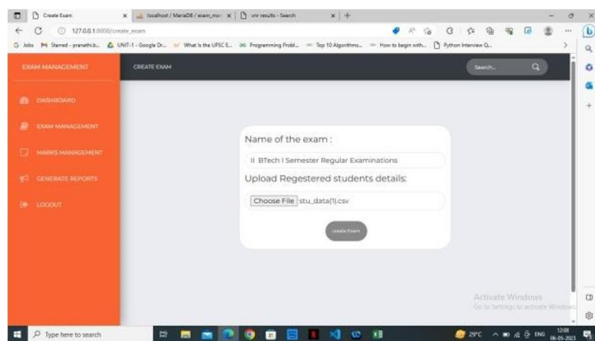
Create Exam | localhost / MariaDB / exam_ma | unr results - Search

127.0.0.1:8000/create_exam

Jobs | Starred - pranathi.b... | UNIT-1 - Google D... | What is the UPSC E... | Programming Probl... | Top 10 Algorithms... | How to begin with... | Python Interview Q...

EXAM MANAGEMENT

CREATE EXAM

Search...

DASHBOARD

EXAM MANAGEMENT

MARKS MANAGEMENT

GENERATE REPORTS

LOGOUT

Name of the exam :

II BTech I Semester Regular Examinations

Upload Regestered students details:

Choose File stu_data(1).csv

create Exam

Activate Windows
Go to Settings to activate Windows.

Type here to search

29°C ENG 12:08 06-05-2023